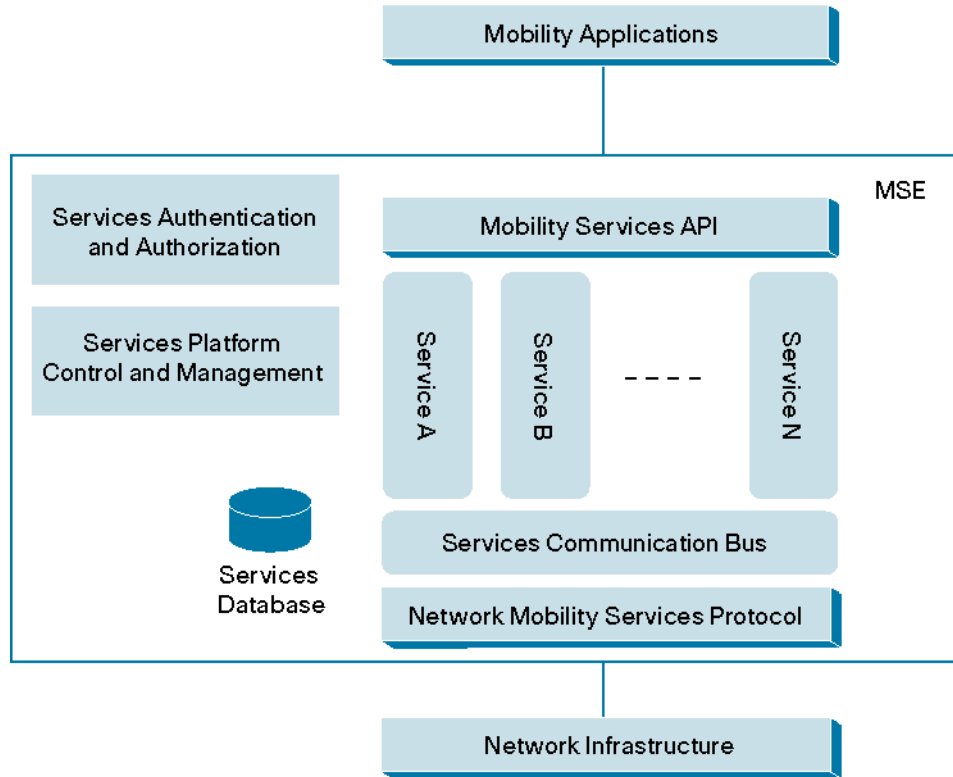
Mobility Applications

MSE

Services Authentication and Authorization

Services Platform Control and Management

Mobility Services API

Service A

Service B

- - - -

Service N

Services Database

Services Communication Bus

Network Mobility Services Protocol

Network Infrastructure